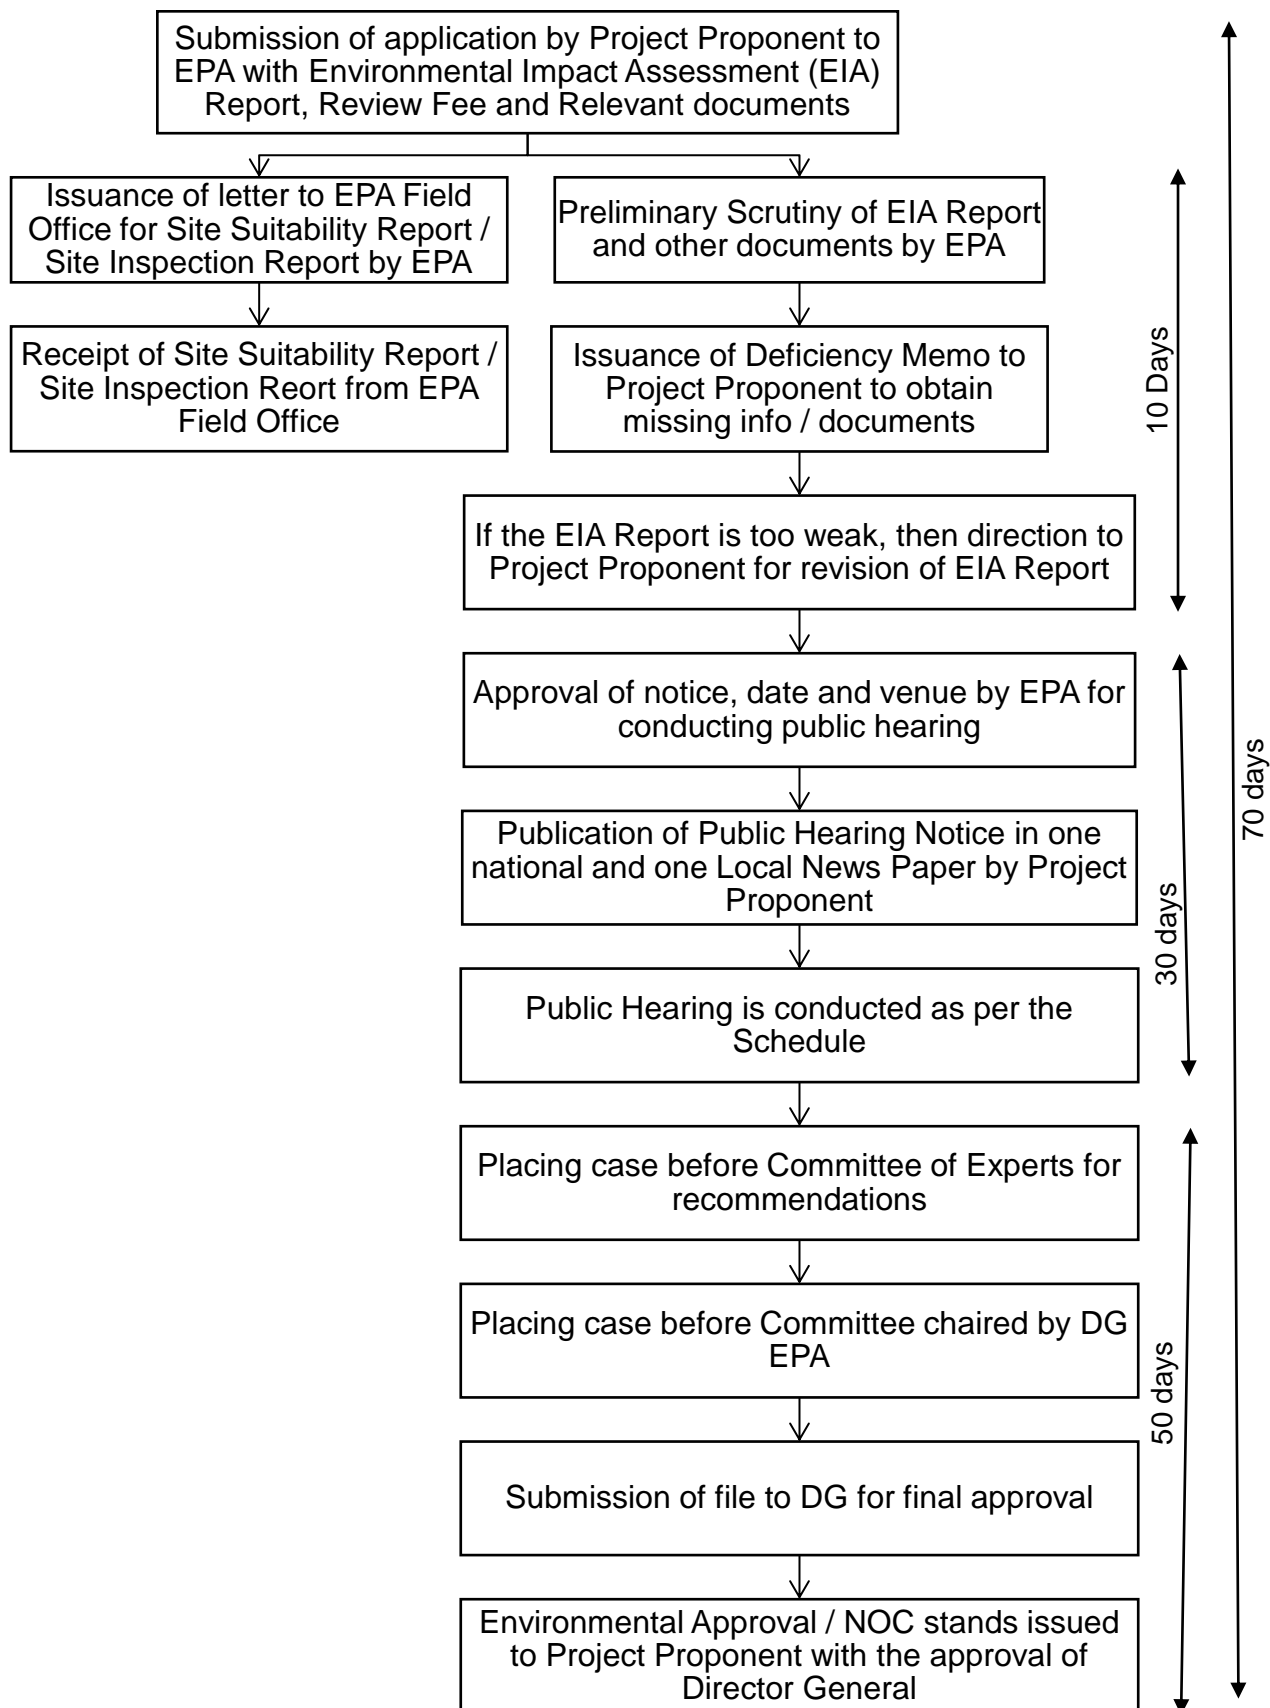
Submission of application by Project Proponent to EPA with Environmental Impact Assessment (EIA) Report, Review Fee and Relevant documents

Issuance of letter to EPA Field Office for Site Suitability Report / Site Inspection Report by EPA

Receipt of Site Suitability Report / Site Inspection Reort from EPA Field Office

Preliminary Scrutiny of EIA Report and other documents by EPA

Issuance of Deficiency Memo to Project Proponent to obtain missing info / documents

If the EIA Report is too weak, then direction to Project Proponent for revision of EIA Report

10 Days

Approval of notice, date and venue by EPA for conducting public hearing

Publication of Public Hearing Notice in one national and one Local News Paper by Project Proponent

Public Hearing is conducted as per the Schedule

30 days

Placing case before Committee of Experts for recommendations

Placing case before Committee chaired by DG EPA

Submission of file to DG for final approval

Environmental Approval / NOC stands issued to Project Proponent with the approval of Director General

50 days

70 days